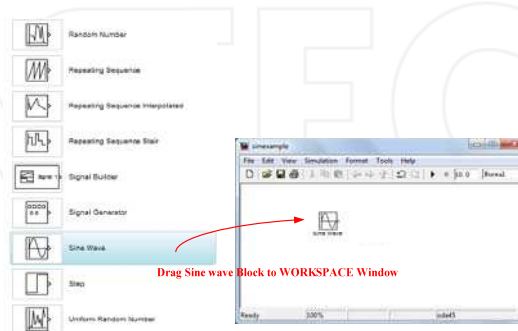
Random Number

Repeating Sequence

Repeating Sequence Interpolated

Repeating Sequence Stair

Signal Builder

Signal Generator

Sine Wave

Step

Uniform Random Number

sinesample

File Edit View Simulation Format Tools Help

10.0 Normal

Sine Wave

Ready 100% ode45

Drag Sine wave Block to WORKSPACE Window